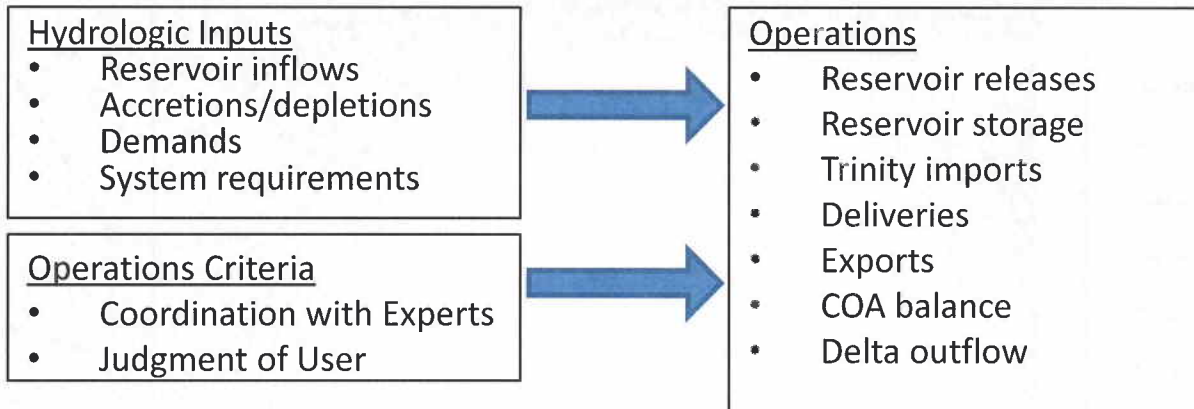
Hydrologic Inputs
- Reservoir inflows
- Accretions/depletions
- Demands
- System requirements

Operations Criteria
- Coordination with Experts
- Judgment of User

Operations
- Reservoir releases
- Reservoir storage
- Trinity imports
- Deliveries
- Exports
- COA balance
- Delta outflow